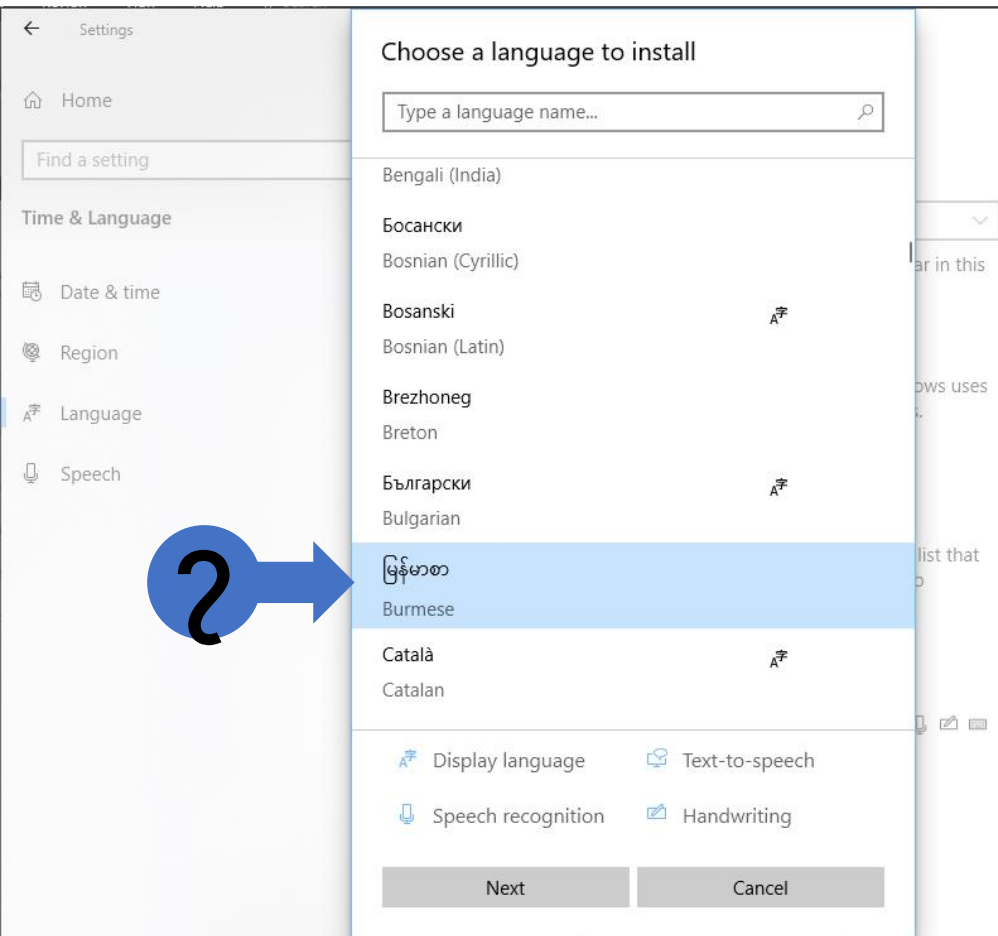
Settings

Home

Find a setting

Time & Language

Date & time

Region

Language

Speech

Choose a language to install

Type a language name...

Bengali (India)

Босански
Bosnian (Cyrillic)

Bosanski
Bosnian (Latin)

Brezhoneg
Breton

Български
Bulgarian

2

မြန်မာစာ
Burmese

Català
Catalan

Display language
Text-to-speech
Speech recognition
Handwriting

Next
Cancel

ar in this

ows uses

list that